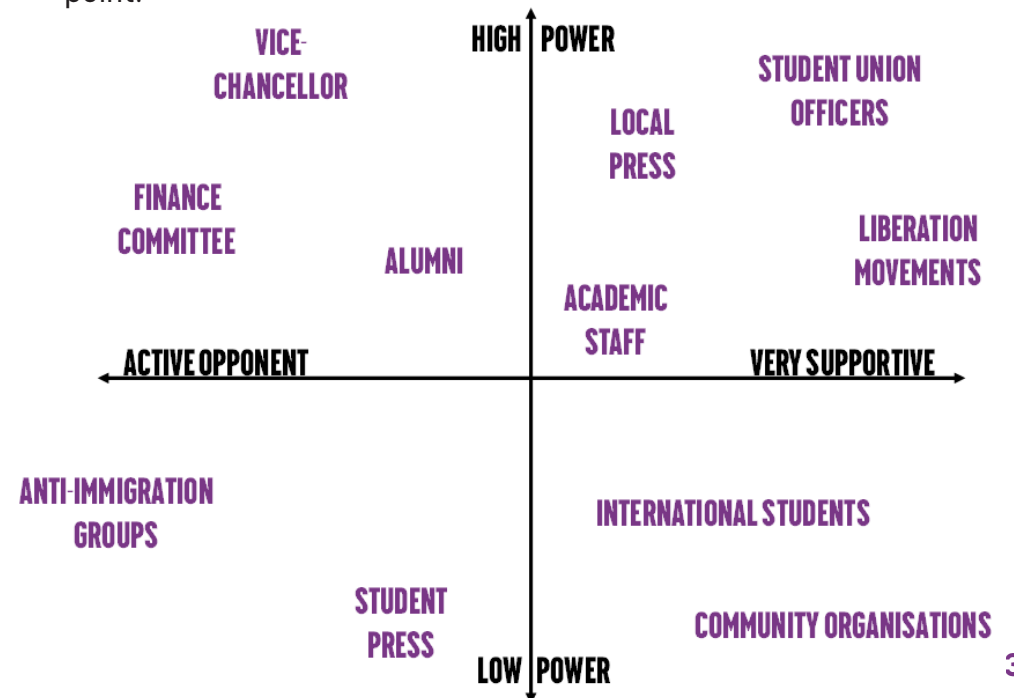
point.

HIGH POWER

VICE-CHANCELLOR

STUDENT UNION OFFICERS

LOCAL PRESS

FINANCE COMMITTEE

LIBERATION MOVEMENTS

ALUMNI

ACADEMIC STAFF

ACTIVE OPPONENT

VERY SUPPORTIVE

ANTI-IMMIGRATION GROUPS

INTERNATIONAL STUDENTS

STUDENT PRESS

COMMUNITY ORGANISATIONS

LOW POWER

3